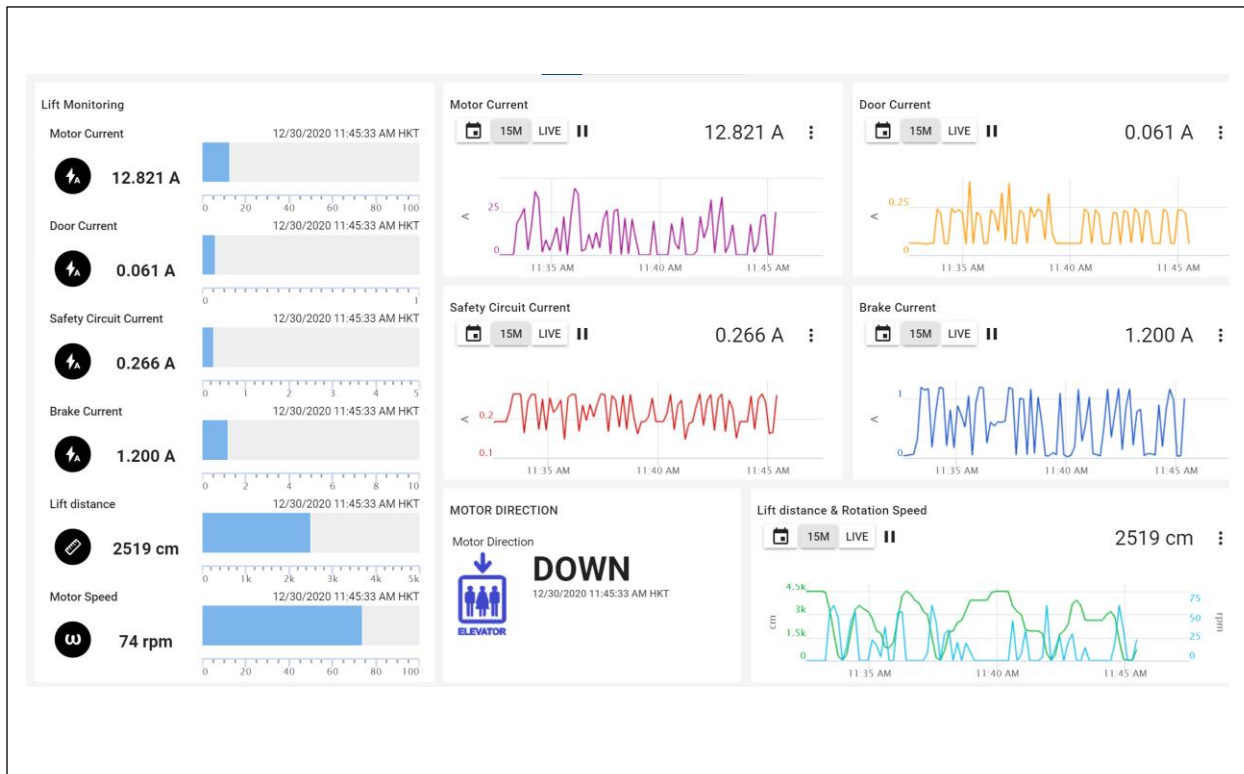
Lift Monitoring

Motor Current
12/30/2020 11:45:33 AM HKT
12.821 A
0 20 40 60 80 100

Door Current
12/30/2020 11:45:33 AM HKT
0.061 A
0 1

Safety Circuit Current
12/30/2020 11:45:33 AM HKT
0.266 A
0 1 2 3 4 5

Brake Current
12/30/2020 11:45:33 AM HKT
1.200 A
0 2 4 6 8 10

Lift distance
12/30/2020 11:45:33 AM HKT
2519 cm
0 1k 2k 3k 4k 5k

Motor Speed
12/30/2020 11:45:33 AM HKT
74 rpm
0 20 40 60 80 100

Motor Current
15M LIVE
12.821 A
25
0
11:35 AM 11:40 AM 11:45 AM

Door Current
15M LIVE
0.061 A
0.25
0
11:35 AM 11:40 AM 11:45 AM

Safety Circuit Current
15M LIVE
0.266 A
0.2
0.1
11:35 AM 11:40 AM 11:45 AM

Brake Current
15M LIVE
1.200 A
1
0
11:35 AM 11:40 AM 11:45 AM

MOTOR DIRECTION
Motor Direction
ELEVATOR
DOWN
12/30/2020 11:45:33 AM HKT

Lift distance & Rotation Speed
15M LIVE
2519 cm
4.5k 3k 1.5k 0
cm
75 50 25 0
rpm
11:35 AM 11:40 AM 11:45 AM